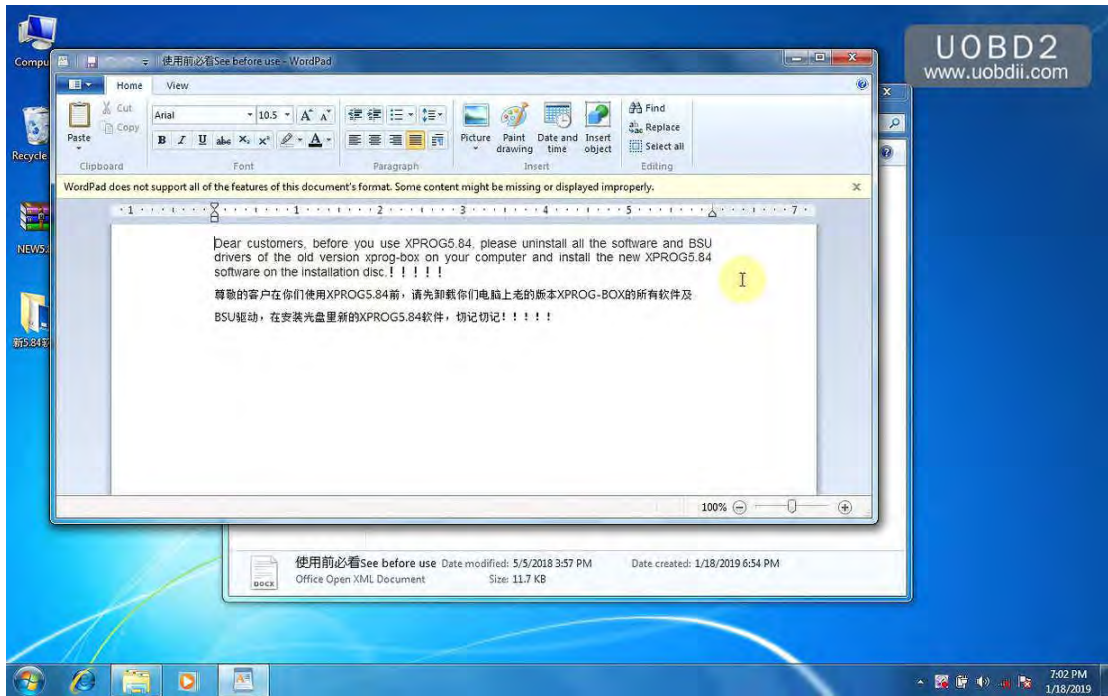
Compu

Recycle

NEWS

新5.84

使用前必看See before use - WordPad

UOBD2
www.uobdii.com

Home View

Paste
Cut
Copy
Clipboard

Arial 10.5
B I U abc $X_2$ $X^2$
Font

Paragraph

Picture Paint drawing Date and time Insert object
Insert

Find
Replace
Select all
Editing

WordPad does not support all of the features of this document's format. Some content might be missing or displayed improperly.

1 2 3 4 5 6 7

Dear customers, before you use XPROG5.84, please uninstall all the software and BSU drivers of the old version xprog-box on your computer and install the new XPROG5.84 software on the installation disc.！！！！！

尊敬的客户在你们使用XPROG5.84前，请先卸载你们电脑上老的版本XPROG-BOX的所有软件及

BSU驱动，在安装光盘里新的XPROG5.84软件，切记切记！！！！！

100%

使用前必看See before use Date modified: 5/5/2018 3:57 PM Date created: 1/18/2019 6:54 PM
Office Open XML Document Size: 11.7 KB

DOCX

7:02 PM
1/18/2019